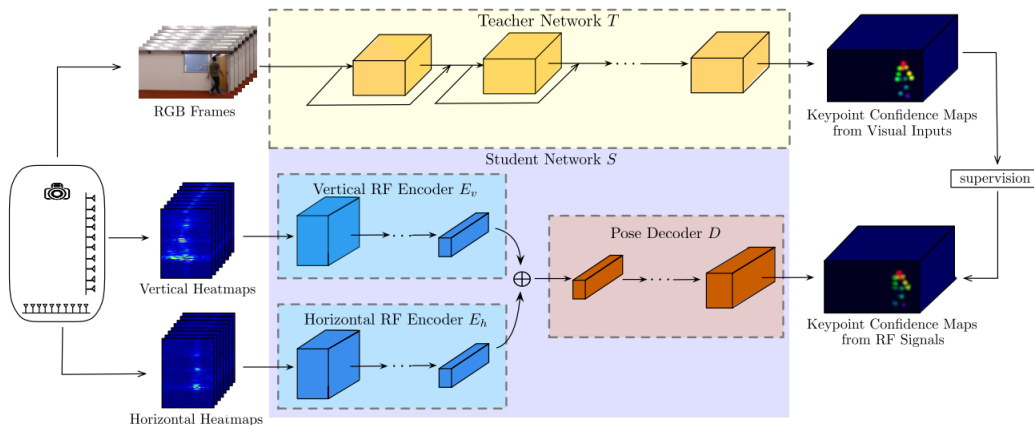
Teacher Network $T$

RGB Frames

Keypoint Confidence Maps from Visual Inputs

Student Network $S$

supervision

Vertical RF Encoder $E_v$

Vertical Heatmaps

Pose Decoder $D$

$\oplus$

Horizontal RF Encoder $E_h$

Keypoint Confidence Maps from RF Signals

Horizontal Heatmaps